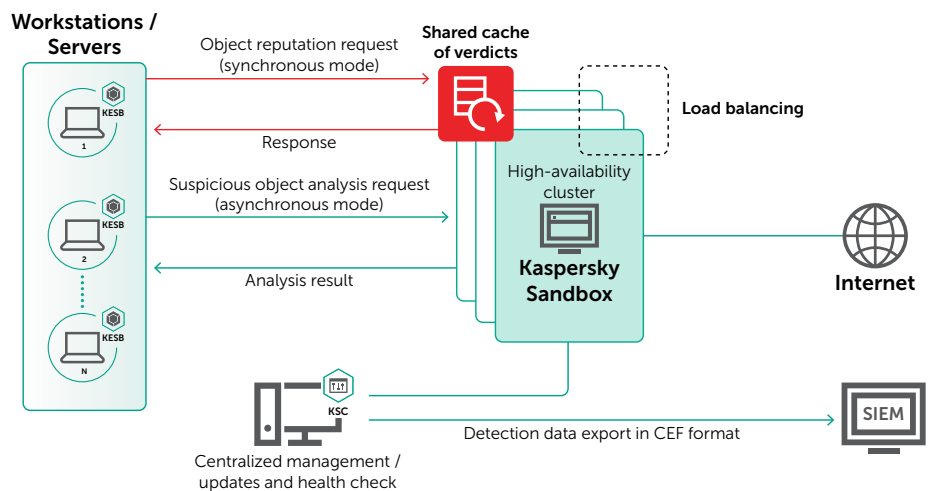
Workstations / Servers

KESB
1

KESB
2

KESB
N

Object reputation request (synchronous mode)

Response

Suspicious object analysis request (asynchronous mode)

Analysis result

Shared cache of verdicts

Load balancing

High-availability cluster

Kaspersky Sandbox

Internet

KSC

Centralized management / updates and health check

Detection data export in CEF format

SIEM